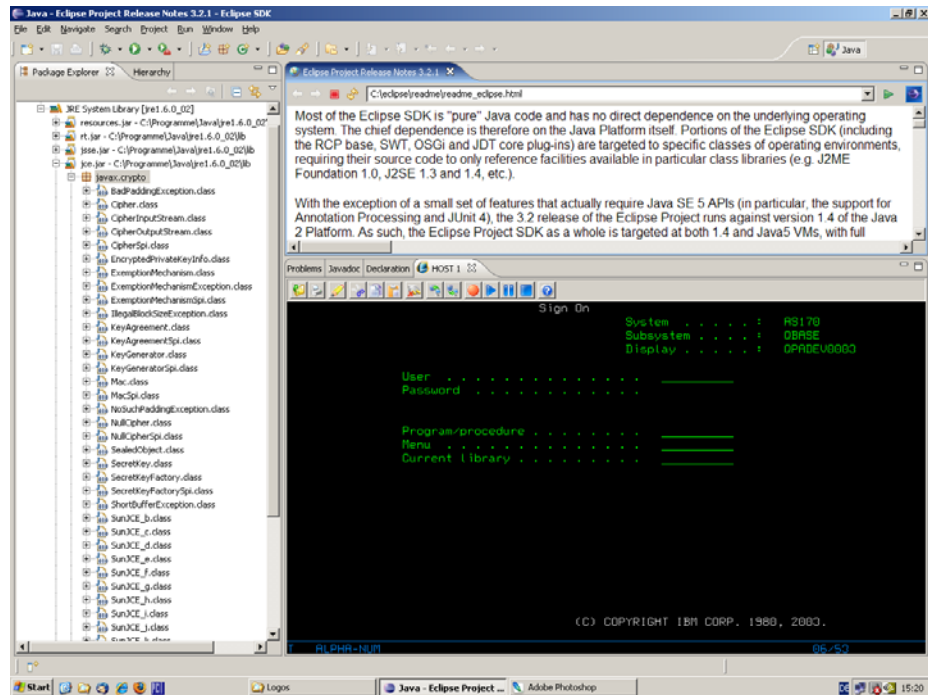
Java - Eclipse Project Release Notes 3.2.1 - Eclipse SDK

File Edit Navigate Search Project Run Window Help

Java

Package Explorer
Hierarchy

JRE System Library [jre1.6.0_02]
resources.jar - C:\Programme\Java\jre1.6.0_02\
rt.jar - C:\Programme\Java\jre1.6.0_02\lib
jsse.jar - C:\Programme\Java\jre1.6.0_02\lib
jce.jar - C:\Programme\Java\jre1.6.0_02\lib
javax.crypto
BadPaddingException.class
Cipher.class
CipherInputStream.class
CipherOutputStream.class
CipherSpi.class
EncryptedPrivateKeyInfo.class
ExemptionMechanism.class
ExemptionMechanismException.class
ExemptionMechanismSpi.class
IllegalBlockSizeException.class
KeyAgreement.class
KeyAgreementSpi.class
KeyGenerator.class
KeyGeneratorSpi.class
Mac.class
MacSpi.class
NoSuchPaddingException.class
NullCipher.class
NullCipherSpi.class
SealedObject.class
SecretKey.class
SecretKeyFactory.class
SecretKeyFactorySpi.class
ShortBufferException.class
SunJCE_b.class
SunJCE_c.class
SunJCE_d.class
SunJCE_e.class
SunJCE_f.class
SunJCE_g.class
SunJCE_h.class
SunJCE_i.class
SunJCE_j.class
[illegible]

Eclipse Project Release Notes 3.2.1

C:\eclipse\readme\readme_eclipse.html

Most of the Eclipse SDK is "pure" Java code and has no direct dependence on the underlying operating system. The chief dependence is therefore on the Java Platform itself. Portions of the Eclipse SDK (including the RCP base, SWT, OSGi and JDT core plug-ins) are targeted to specific classes of operating environments, requiring their source code to only reference facilities available in particular class libraries (e.g. J2ME Foundation 1.0, J2SE 1.3 and 1.4, etc.).

With the exception of a small set of features that actually require Java SE 5 APIs (in particular, the support for Annotation Processing and JUnit 4), the 3.2 release of the Eclipse Project runs against version 1.4 of the Java 2 Platform. As such, the Eclipse Project SDK as a whole is targeted at both 1.4 and Java5 VMs, with full

Problems Javadoc Declaration HOST 1

Sign On

System . . . . . : AS170
Subsystem . . . . : QBASE
Display . . . . . : QPADEV0003

User . . . . . . . . . . . . . .
Password . . . . . . . . . . . .

Program/procedure . . . . . . . .
Menu . . . . . . . . . . . . . .
Current library . . . . . . . . .

(C) COPYRIGHT IBM CORP. 1980, 2003.

ALPHA-NUM
06/53

Start
Logos
Java - Eclipse Project ...
Adobe Photoshop
15:20